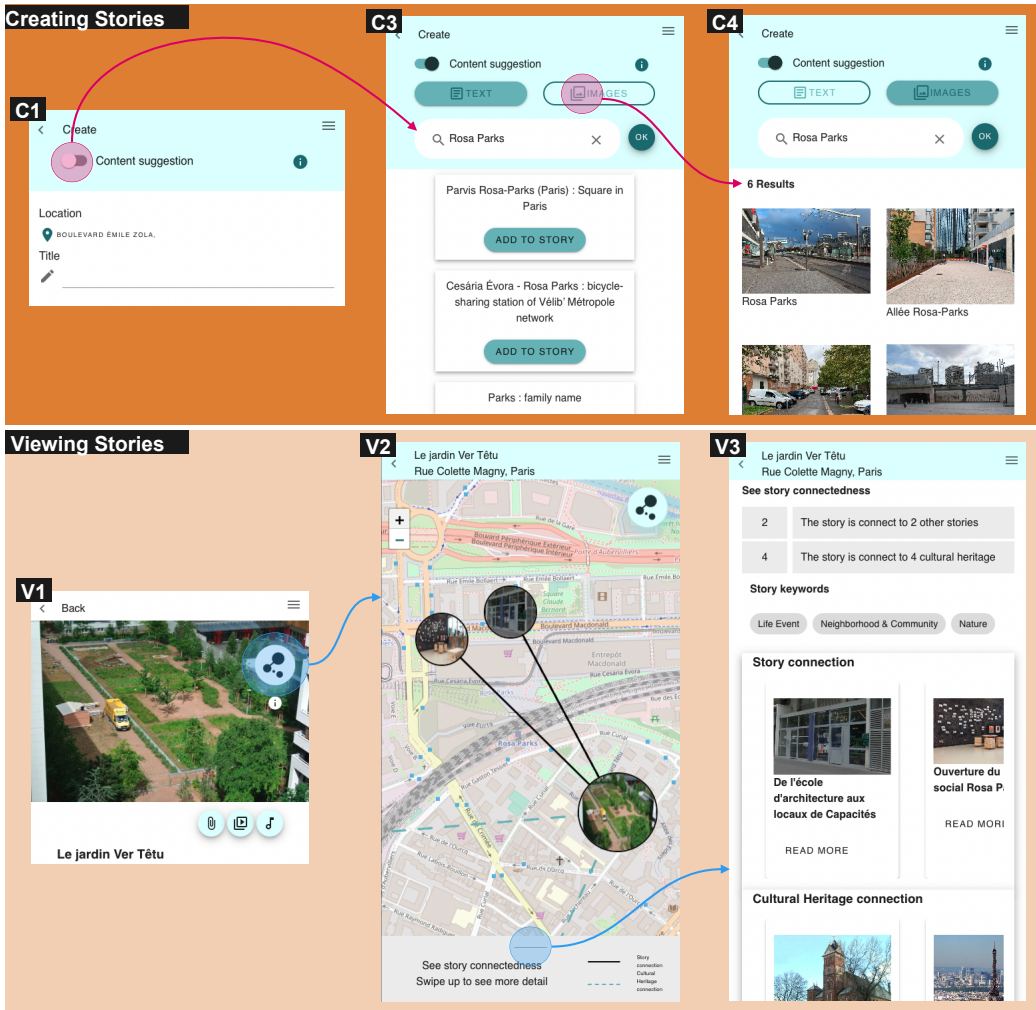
Creating Stories

C1

Create

Content suggestion

Location

BOULEVARD ÉMILE ZOLA,

Title

C3

Create

Content suggestion

TEXT

IMAGES

Rosa Parks

OK

Parvis Rosa-Parks (Paris) : Square in Paris

ADD TO STORY

Cesária Évora - Rosa Parks : bicycle-sharing station of Vélib' Métropole network

ADD TO STORY

Parks : family name

C4

Create

Content suggestion

TEXT

IMAGES

Rosa Parks

OK

6 Results

Rosa Parks

Allée Rosa-Parks

Viewing Stories

V1

Back

Le jardin Ver Têtu

V2

Le jardin Ver Têtu
Rue Colette Magny, Paris

Rosa Parks

See story connectedness
Swipe up to see more detail

Story connection
Cultural Heritage connection

V3

Le jardin Ver Têtu
Rue Colette Magny, Paris

See story connectedness

| 2 | The story is connect to 2 other stories |
| 4 | The story is connect to 4 cultural heritage |

Story keywords

Life Event
Neighborhood & Community
Nature

Story connection

De l'école d'architecture aux locaux de Capacités

READ MORE

Ouverture du social Rosa P

READ MORI

Cultural Heritage connection